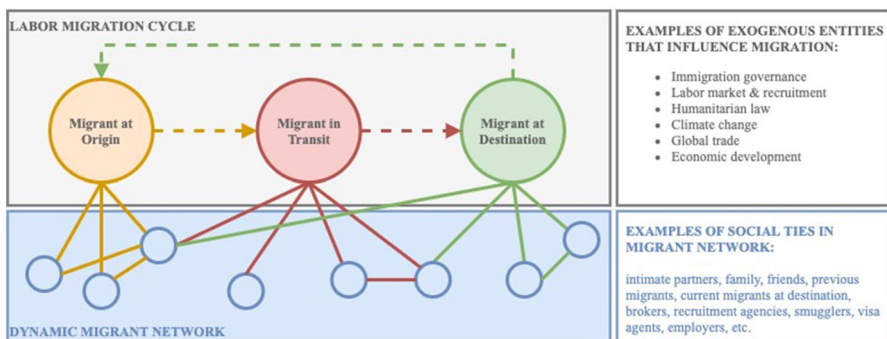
LABOR MIGRATION CYCLE

Migrant at Origin

Migrant in Transit

Migrant at Destination

DYNAMIC MIGRANT NETWORK

EXAMPLES OF EXOGENOUS ENTITIES THAT INFLUENCE MIGRATION:

- Immigration governance
- Labor market & recruitment
- Humanitarian law
- Climate change
- Global trade
- Economic development

EXAMPLES OF SOCIAL TIES IN MIGRANT NETWORK:

intimate partners, family, friends, previous migrants, current migrants at destination, brokers, recruitment agencies, smugglers, visa agents, employers, etc.